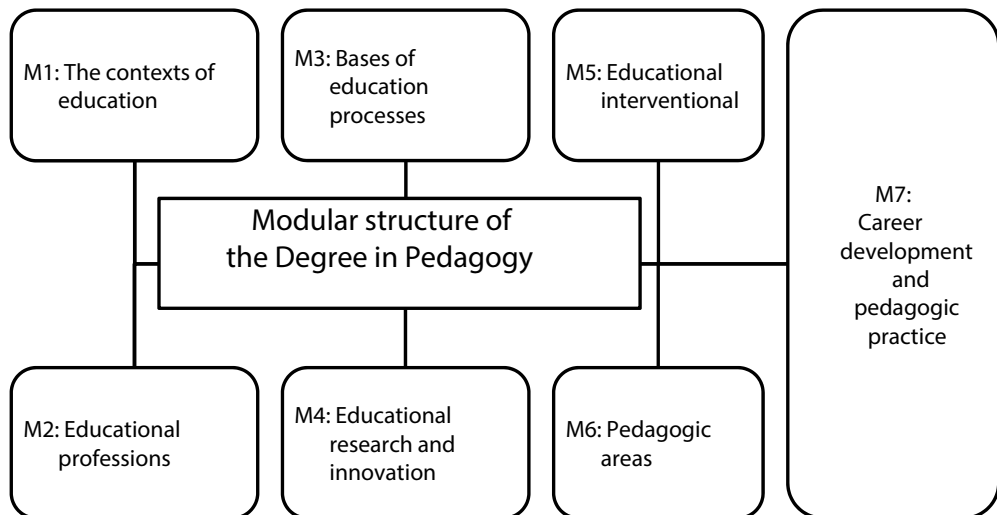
M1: The contexts of education

M3: Bases of education processes

M5: Educational interventional

Modular structure of the Degree in Pedagogy

M7: Career development and pedagogic practice

M2: Educational professions

M4: Educational research and innovation

M6: Pedagogic areas